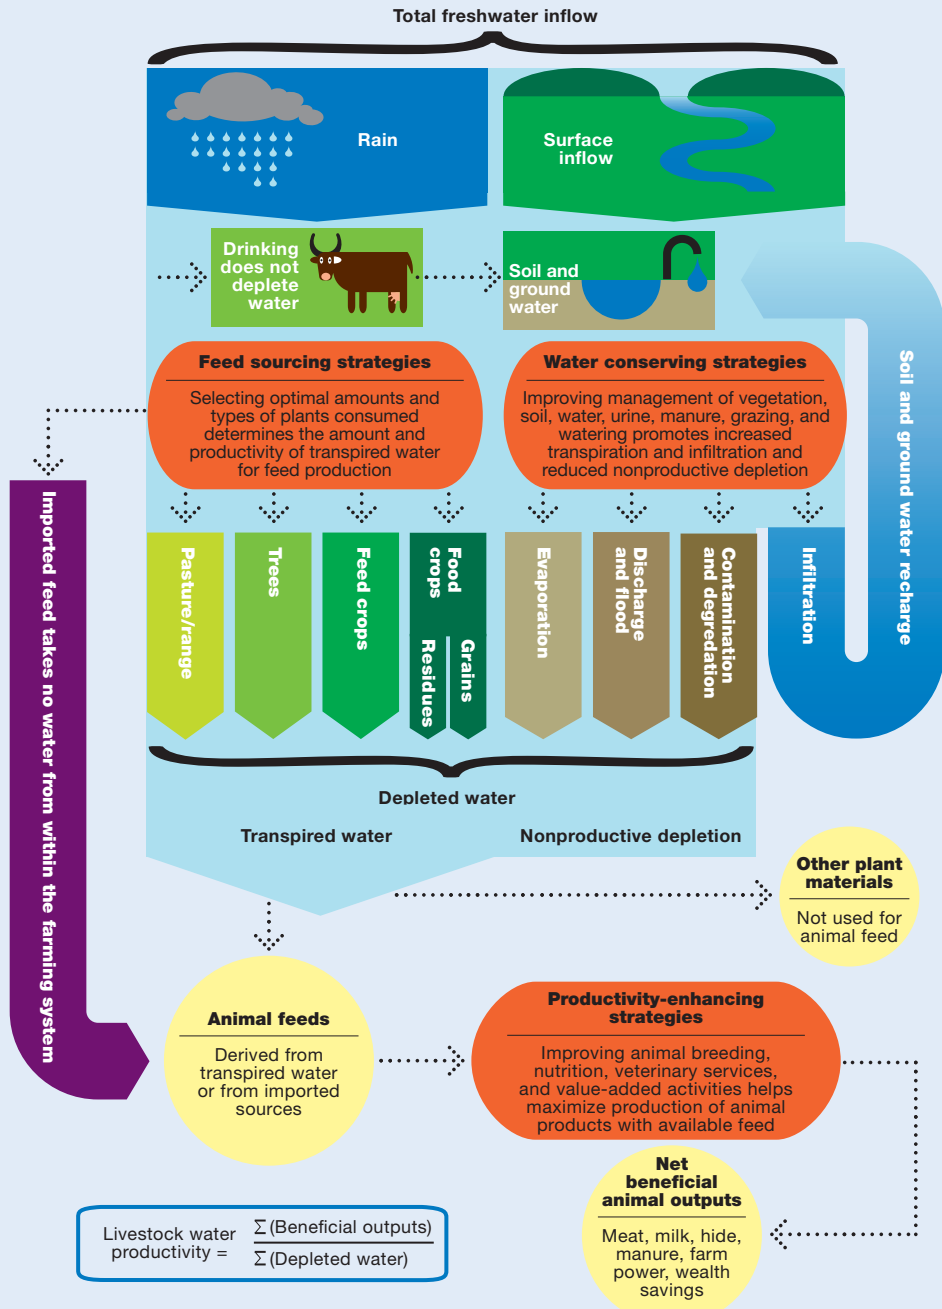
Total freshwater inflow

Rain

Surface inflow

Drinking does not deplete water

Soil and ground water

Soil and ground water recharge

Feed sourcing strategies

Selecting optimal amounts and types of plants consumed determines the amount and productivity of transpired water for feed production

Water conserving strategies

Improving management of vegetation, soil, water, urine, manure, grazing, and watering promotes increased transpiration and infiltration and reduced nonproductive depletion

Imported feed takes no water from within the farming system

Pasture/range

Trees

Feed crops

Food crops

Grains

Residues

Evaporation

Discharge and flood

Contamination and degradation

Infiltration

Depleted water

Transpired water

Nonproductive depletion

Other plant materials

Not used for animal feed

Animal feeds

Derived from transpired water or from imported sources

Productivity-enhancing strategies

Improving animal breeding, nutrition, veterinary services, and value-added activities helps maximize production of animal products with available feed

Net beneficial animal outputs

Meat, milk, hide, manure, farm power, wealth savings

Livestock water productivity = $\frac{\sum(\text{Beneficial outputs})}{\sum(\text{Depleted water})}$